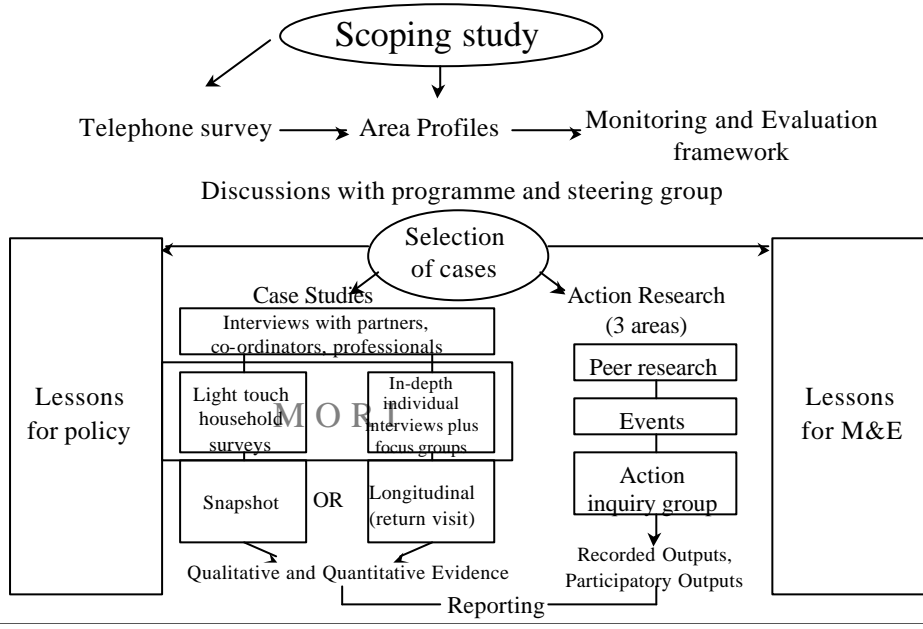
Scoping study

Telephone survey → Area Profiles → Monitoring and Evaluation framework

Discussions with programme and steering group

Lessons for policy

Selection of cases

Lessons for M&E

Case Studies

Interviews with partners, co-ordinators, professionals

Light touch household surveys

MORI

In-depth individual interviews plus focus groups

Snapshot

OR

Longitudinal (return visit)

Qualitative and Quantitative Evidence

Action Research (3 areas)

Peer research

Events

Action inquiry group

Recorded Outputs, Participatory Outputs

Reporting